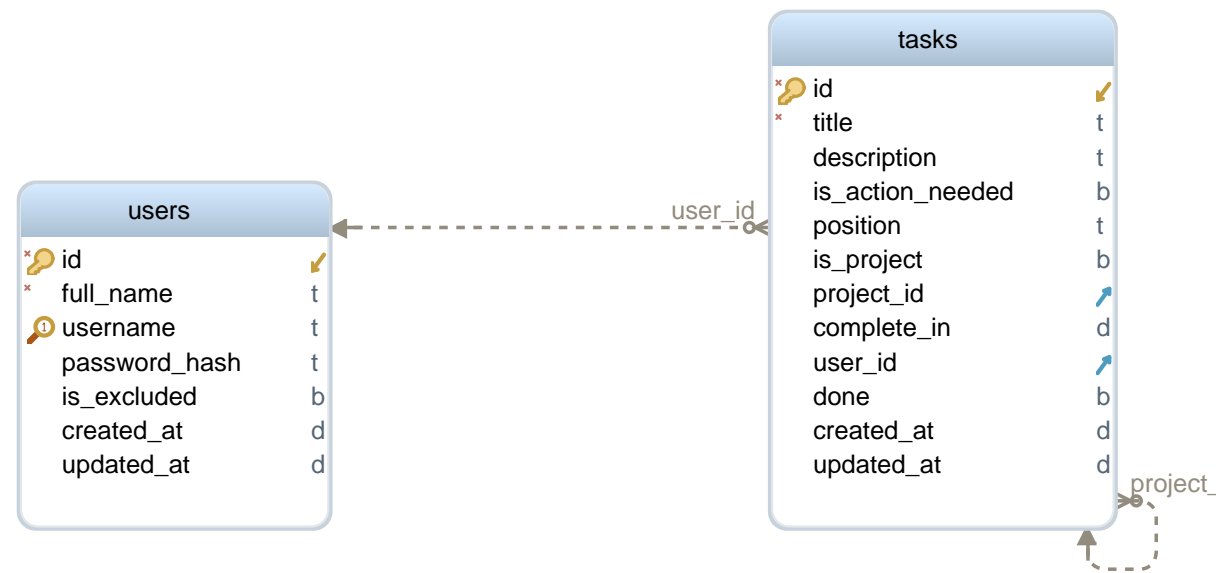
users

| | |
|---|---|
| id | |
| full_name | t |
| username | t |
| password_hash | t |
| is_excluded | b |
| created_at | d |
| updated_at | d |

user_id

tasks

| | |
|---|---|
| id | |
| title | t |
| description | t |
| is_action_needed | b |
| position | t |
| is_project | b |
| project_id | |
| complete_in | d |
| user_id | |
| done | b |
| created_at | d |
| updated_at | d |

project_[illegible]